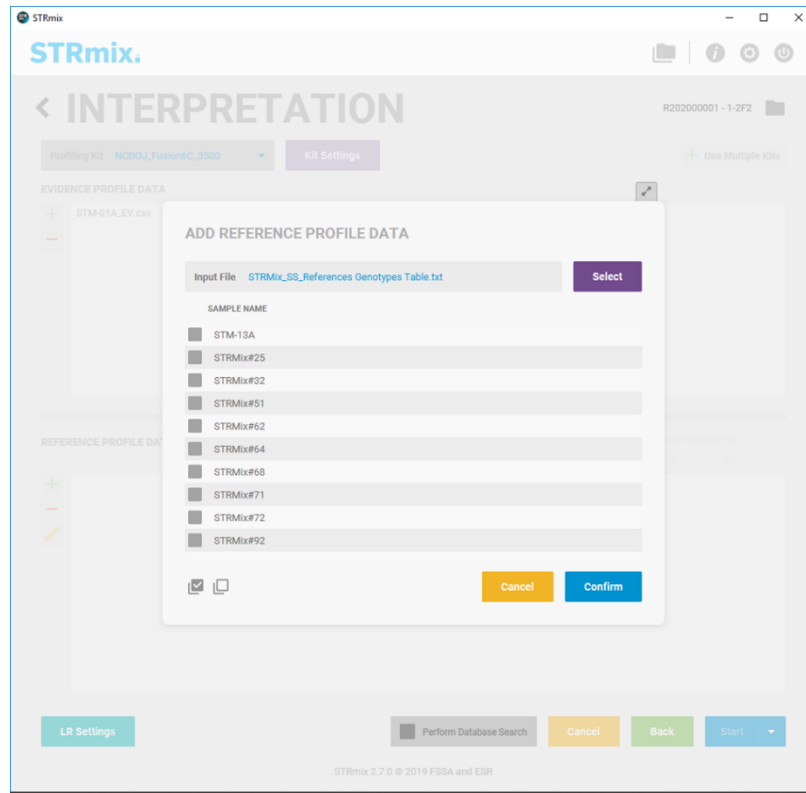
STRmix

STRmix.

< INTERPRETATION

R202000001 - 1-2F2

Profiling Kit NCDOJ_Fusion6C_3500

Kit Settings

+ Use Multiple Kits

EVIDENCE PROFILE DATA

STM-01A_EV.csv

REFERENCE PROFILE DA

ADD REFERENCE PROFILE DATA

Input File STRMix_SS_References Genotypes Table.txt

Select

SAMPLE NAME

STM-13A
STRMix#25
STRMix#32
STRMix#51
STRMix#62
STRMix#64
STRMix#68
STRMix#71
STRMix#72
STRMix#92

Cancel

Confirm

LR Settings

Perform Database Search

Cancel

Back

Start

STRmix 2.7.0 © 2019 FSSA and ESR